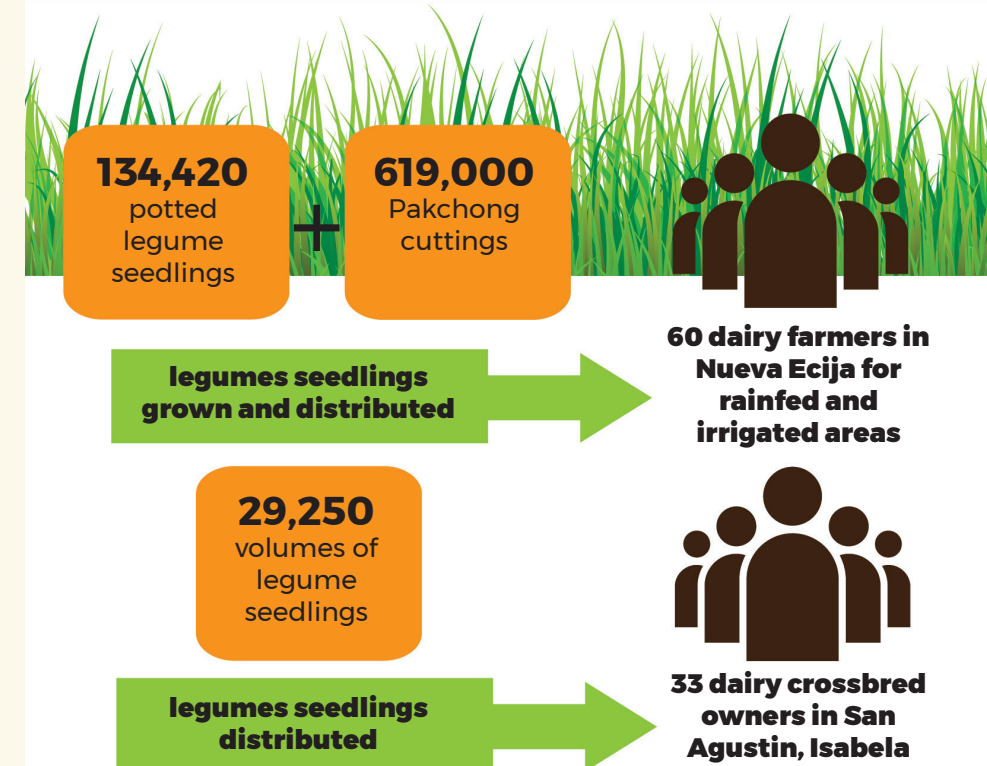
134,420
potted legume seedlings

+

619,000
Pakchong cuttings

legumes seedlings grown and distributed

60 dairy farmers in Nueva Ecija for rainfed and irrigated areas

29,250
volumes of legume seedlings

legumes seedlings distributed

33 dairy crossbred owners in San Agustin, Isabela